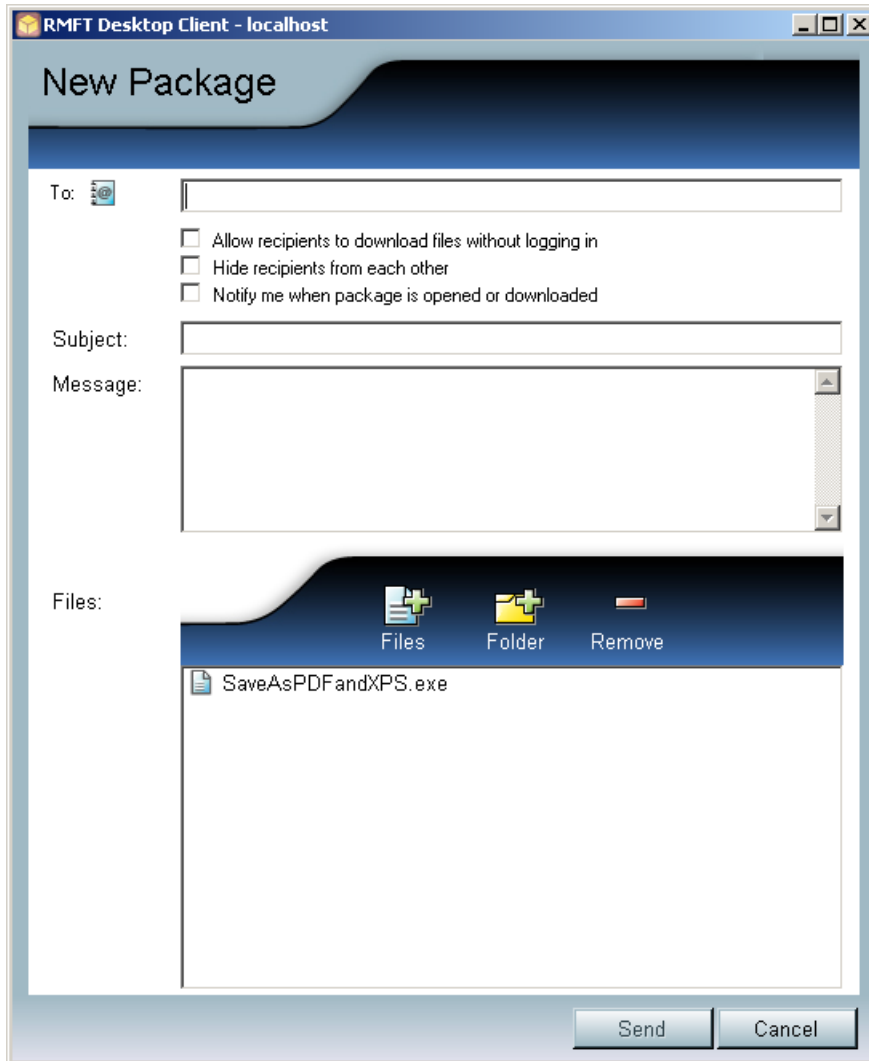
RMFT Desktop Client - localhost

New Package

To:

Allow recipients to download files without logging in
Hide recipients from each other
Notify me when package is opened or downloaded

Subject:

Message:

Files:

Files
Folder
Remove

SaveAsPDFandXPS.exe

Send
Cancel